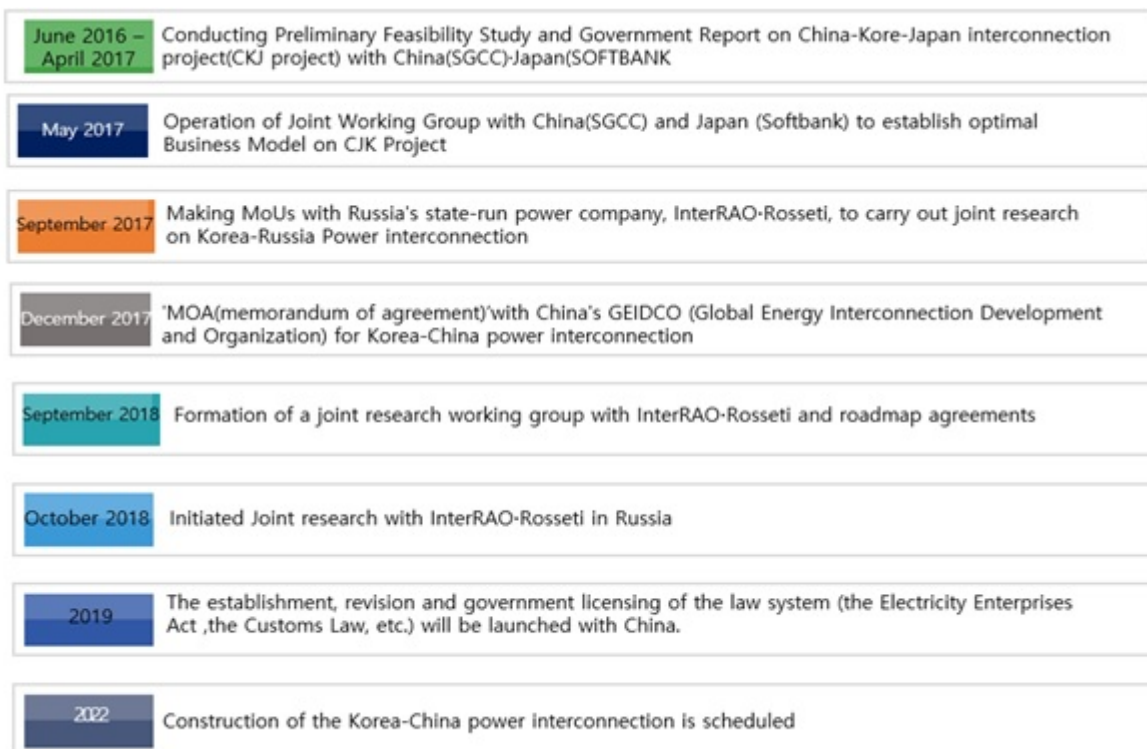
June 2016 – April 2017 Conducting Preliminary Feasibility Study and Government Report on China-Kore-Japan interconnection project(CKJ project) with China(SGCC)-Japan(SOFTBANK

May 2017 Operation of Joint Working Group with China(SGCC) and Japan (Softbank) to establish optimal Business Model on CJK Project

September 2017 Making MoUs with Russia's state-run power company, InterRAO-Rosseti, to carry out joint research on Korea-Russia Power interconnection

December 2017 'MOA(memorandum of agreement)'with China's GEIDCO (Global Energy Interconnection Development and Organization) for Korea-China power interconnection

September 2018 Formation of a joint research working group with InterRAO-Rosseti and roadmap agreements

October 2018 Initiated Joint research with InterRAO-Rosseti in Russia

2019 The establishment, revision and government licensing of the law system (the Electricity Enterprises Act ,the Customs Law, etc.) will be launched with China.

2022 Construction of the Korea-China power interconnection is scheduled